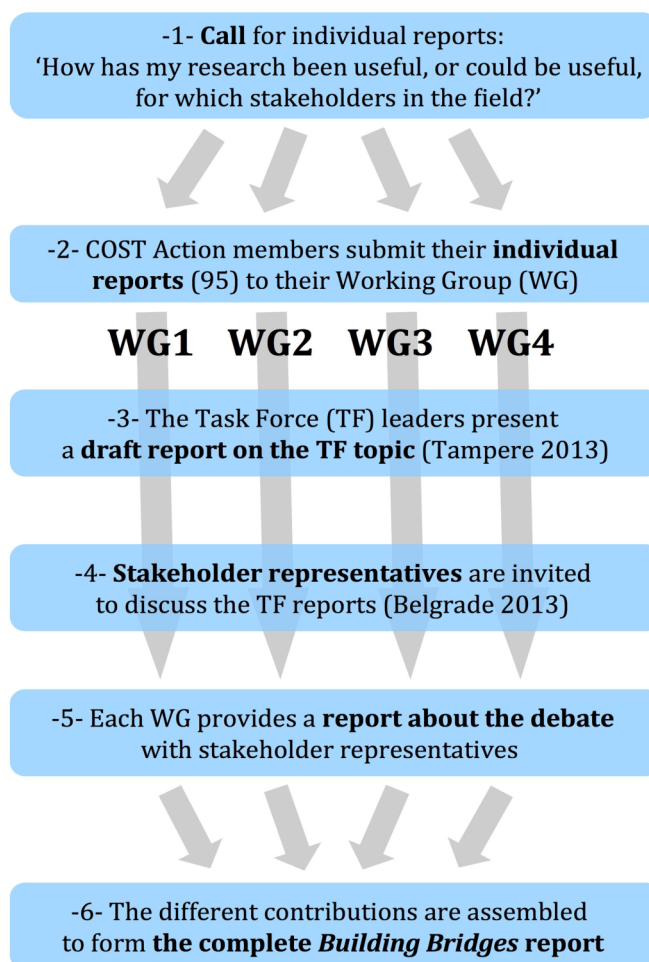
-1- Call for individual reports:
'How has my research been useful, or could be useful, for which stakeholders in the field?'

-2- COST Action members submit their individual reports (95) to their Working Group (WG)

WG1 WG2 WG3 WG4

-3- The Task Force (TF) leaders present a draft report on the TF topic (Tampere 2013)

-4- Stakeholder representatives are invited to discuss the TF reports (Belgrade 2013)

-5- Each WG provides a report about the debate with stakeholder representatives

-6- The different contributions are assembled to form the complete Building Bridges report